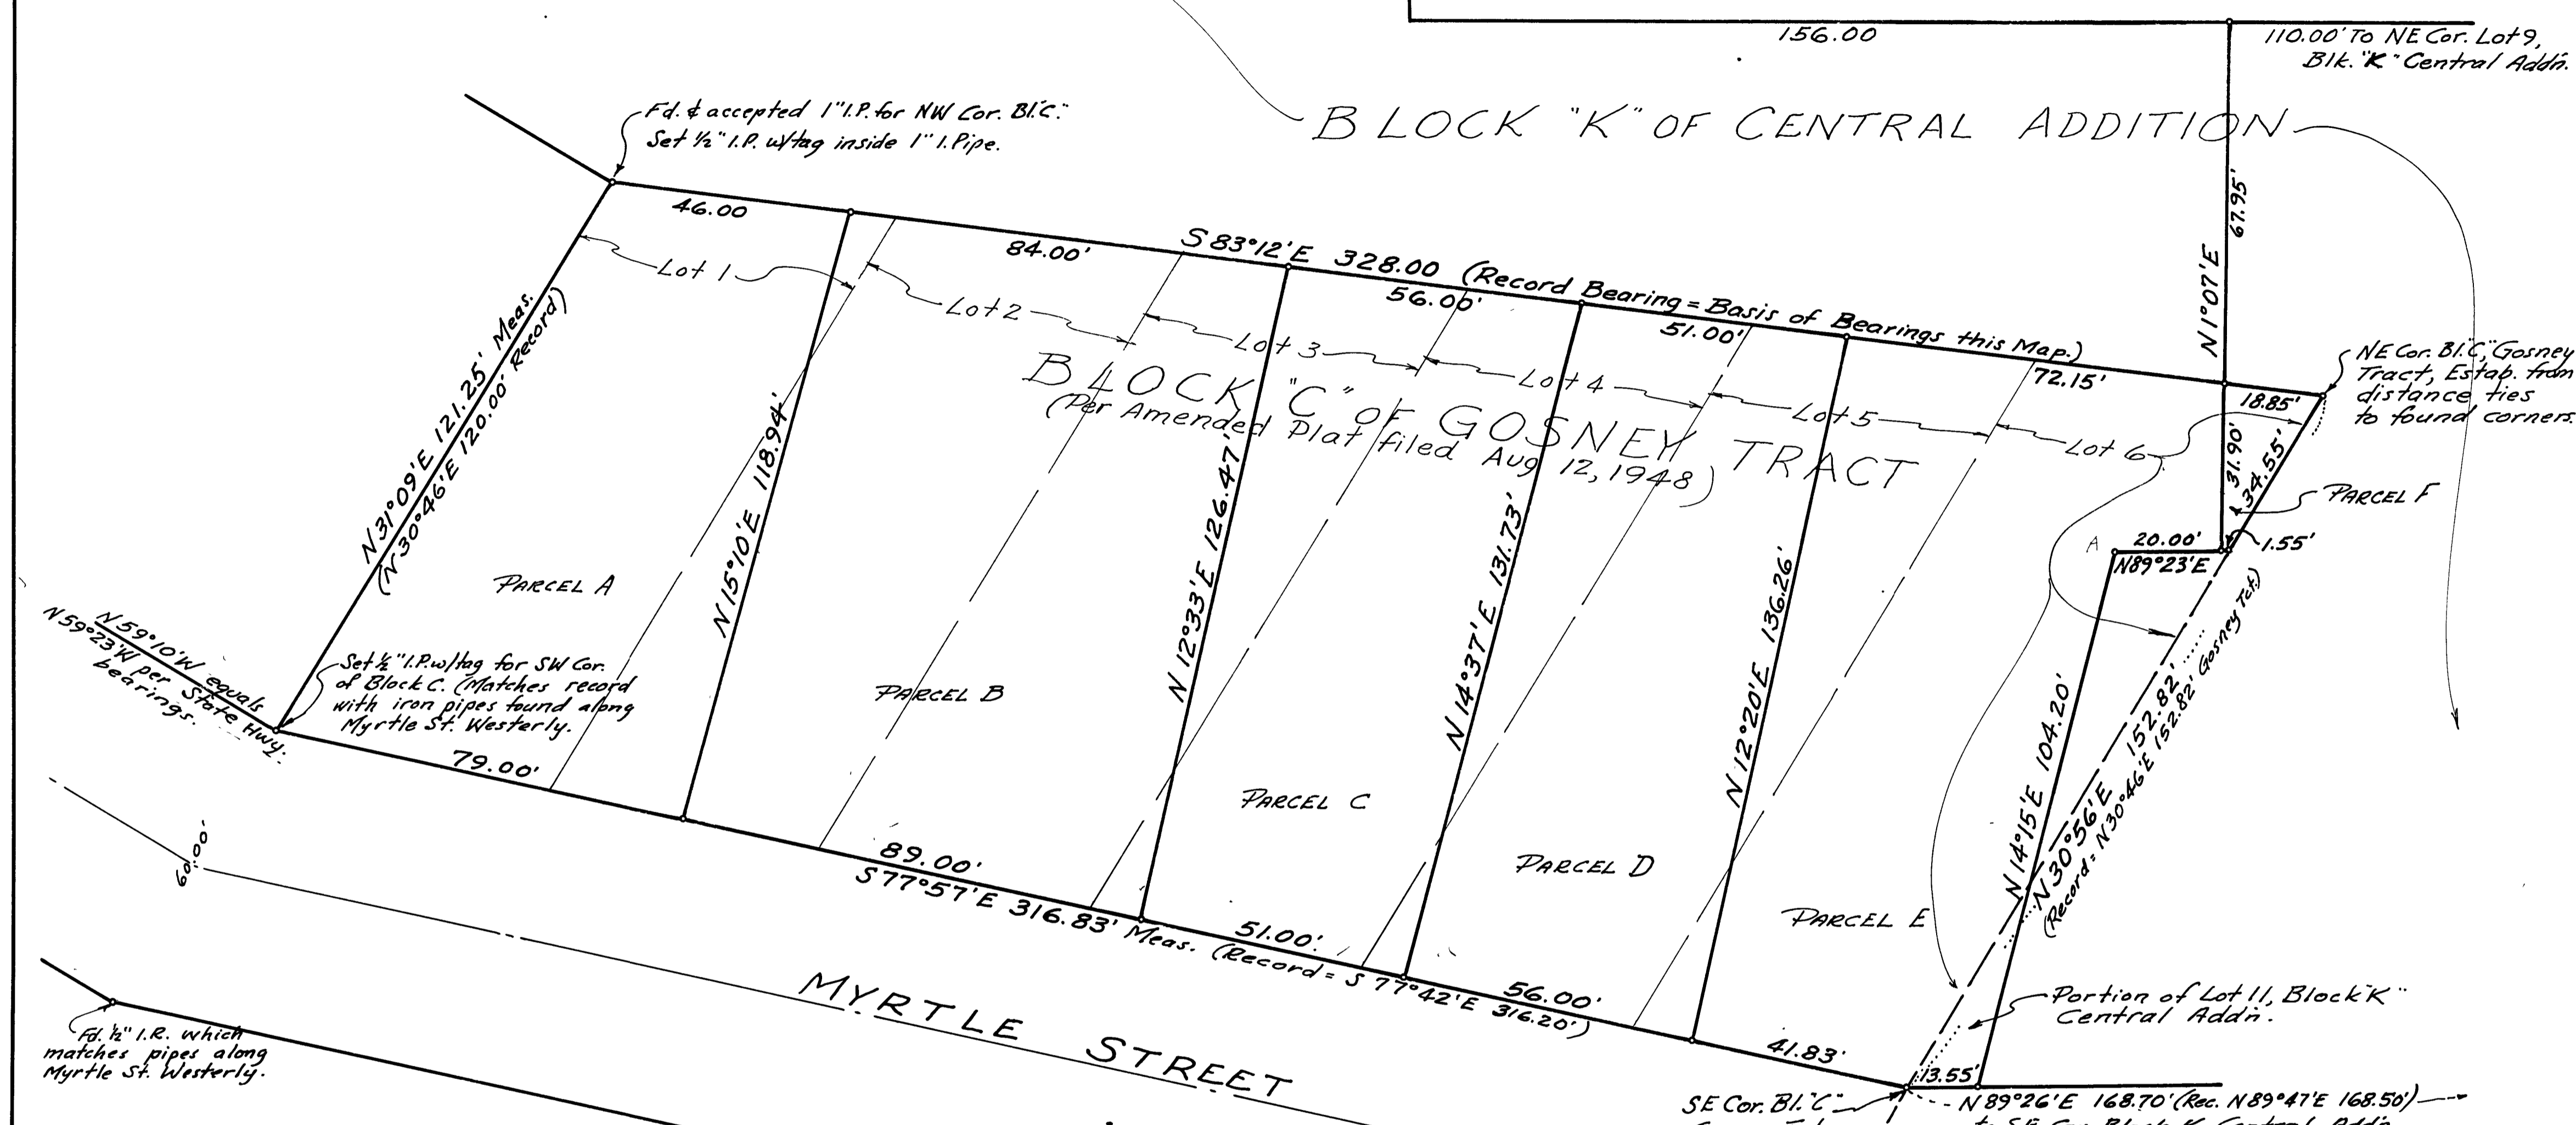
156.00

110.00' To NE Cor. Lot 9, Blk. "K" Central Addn.

BLOCK "K" OF CENTRAL ADDITION

Fd. & accepted 1" I.P. for NW Cor. Bl. "C." Set ½" I.P. w/tag inside 1" I. Pipe.

46.00

84.00'

S 83°12'E 328.00 (Record Bearing = Basis of Bearings this Map.)

56.00'

51.00'

72.15'

67.95'

N 1°07'E

Lot 1

Lot 2

Lot 3

Lot 4

Lot 5

Lot 6

BLOCK "C" OF GOSNEY TRACT
(Per Amended Plat filed Aug 12, 1948)

NE Cor. Bl. "C," Gosney Tract, Estab. from distance ties to found corners.

18.85'

31.90'

34.55'

PARCEL F

20.00'

1.55'

A

N89°23'E

N31°09'E 121.25' Meas. (N30°46'E 120.00' Record)

N 15°10'E 118.94'

N 12°33'E 126.47'

N 14°37'E 131.73'

N 12°20'E 136.26'

N 14°15'E 104.20'

N 30°56'E 152.82'
(Record = N30°46'E 152.82' Gosney Tct.)

PARCEL A

PARCEL B

PARCEL C

PARCEL D

PARCEL E

N59°10'W equals N59°23'W per State Hwy. bearings.

Set ½" I.P. w/tag for SW Cor. of Block C. (Matches record with iron pipes found along Myrtle St. Westerly.

79.00'

60.00'

89.00'

S 77°57'E 316.83' Meas. (Record = S 77°42'E 316.20')

51.00'

56.00'

41.83'

13.55'

Portion of Lot 11, Block "K" Central Addn.

MYRTLE STREET

Fd. ½" I.R. which matches pipes along Myrtle St. Westerly.

SE Cor. Bl. "C"

N 89°26'E 168.70' (Rec. N 89°47'E 168.50')

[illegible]